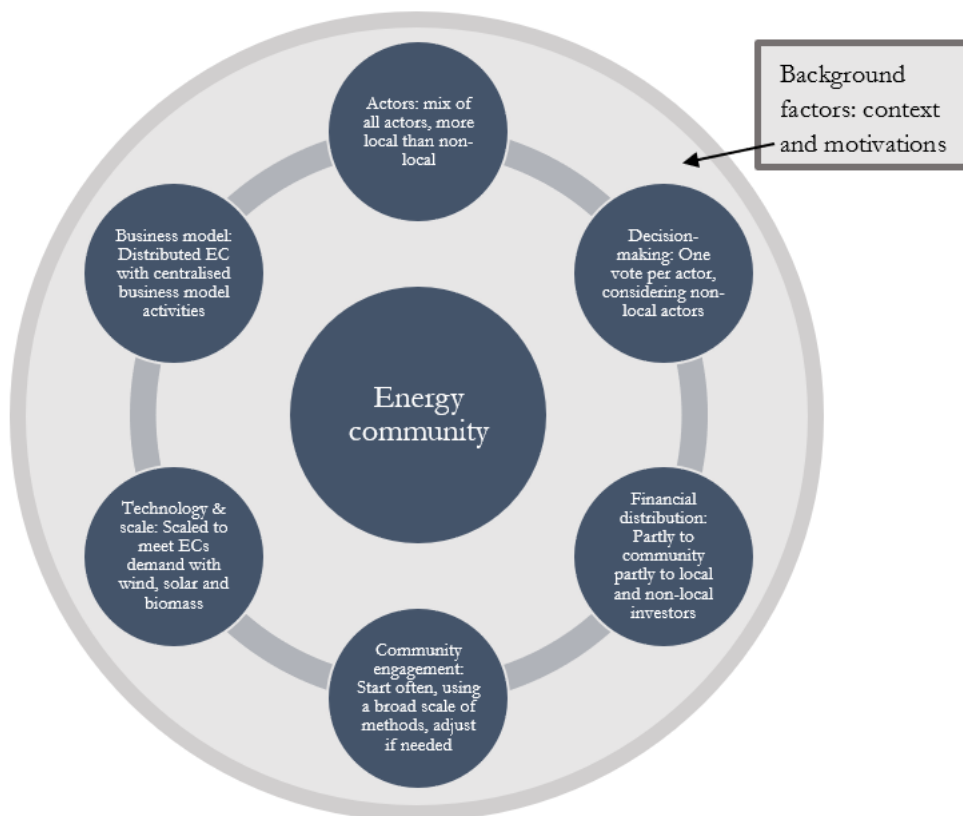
Background factors: context and motivations

Actors: mix of all actors, more local than non-local

Decision-making: One vote per actor, considering non-local actors

Financial distribution: Partly to community partly to local and non-local investors

Community engagement: Start often, using a broad scale of methods, adjust if needed

Technology & scale: Scaled to meet ECs demand with wind, solar and biomass

Business model: Distributed EC with centralised business model activities

Energy community